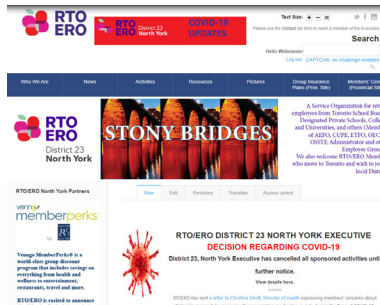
RTO ERO

RTO ERO District 23 North York

COVID-19 UPDATES

Text Size: + - =

Please use the Contact tab form to reach a member of the Executive

Search

Hello Webmaster
Log out CAPTCHA: no challenge enabled

Who We Are | News | Activities | Resources | Pictures | Group Insurance Plans (Prov. Site) | Members' Corner (Provincial Site)

RTO ERO District 23 North York

STONY BRIDGES

A Service Organization for retired employees from Toronto School Board, Designated Private Schools, Colleges and Universities, and others (Members of AEFO, CUPE, ETFO, OECTA, OSSTF, Administrator and other Employee Groups). We also welcome RTO/ERO Members who move to Toronto and wish to join our local District.

RTO/ERO North York Partners

venngo memberperks

Venngo MemberPerks® is a world-class group discount program that includes savings on everything from health and wellness to entertainment, restaurant, travel and more.

RTO/ERO is excited to announce

View | Edit | Revisions | Translate | Access control

RTO/ERO DISTRICT 23 NORTH YORK EXECUTIVE
DECISION REGARDING COVID-19

District 23, North York Executive has cancelled all sponsored activities until further notice.

View details here.

RTO/ERO has sent a letter to Christine Elliott, Minister of Health expressing members' concerns about